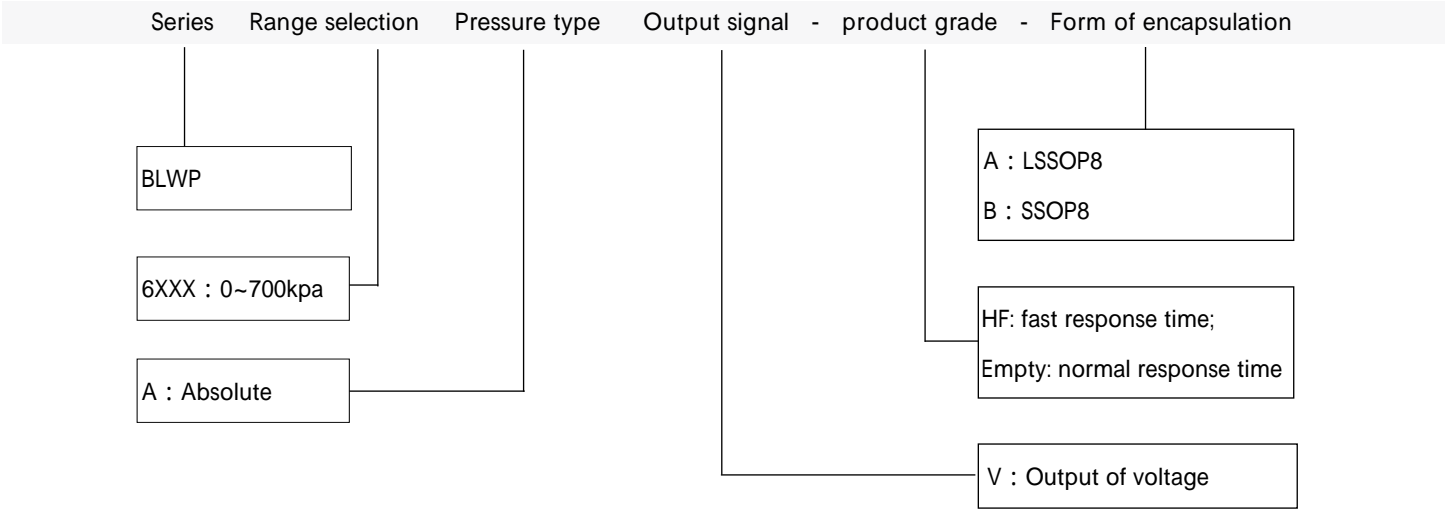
Series Range selection Pressure type Output signal - product grade - Form of encapsulation

BLWP

6XXX：0~700kpa

A：Absolute

A：LSSOP8

B：SSOP8

HF: fast response time;

Empty: normal response time

V：Output of voltage